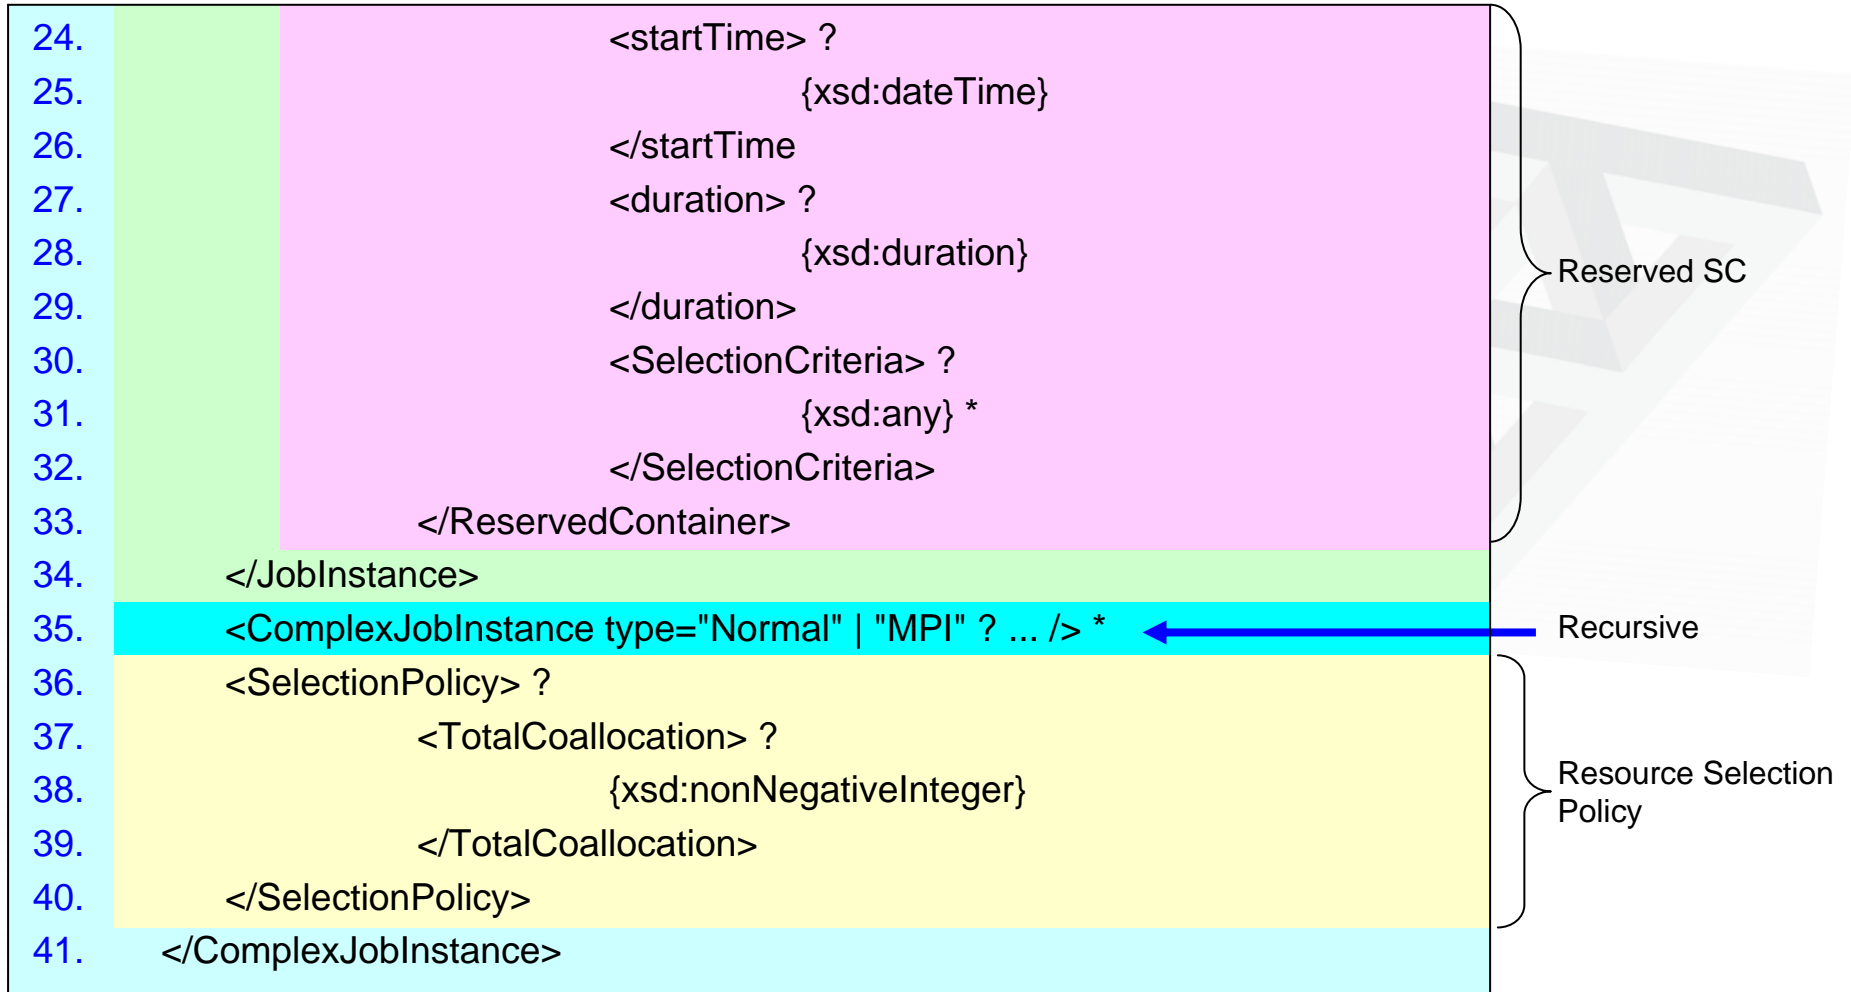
24. <startTime> ?
25. {xsd:dateTime}
26. </startTime
27. <duration> ?
28. {xsd:duration}
29. </duration>
30. <SelectionCriteria> ?
31. {xsd:any} *
32. </SelectionCriteria>
33. </ReservedContainer>
34. </JobInstance>
35. <ComplexJobInstance type="Normal" | "MPI" ? ... /> *
36. <SelectionPolicy> ?
37. <TotalCoallocation> ?
38. {xsd:nonNegativeInteger}
39. </TotalCoallocation>
40. </SelectionPolicy>
41. </ComplexJobInstance>

Reserved SC

Recursive

Resource Selection Policy